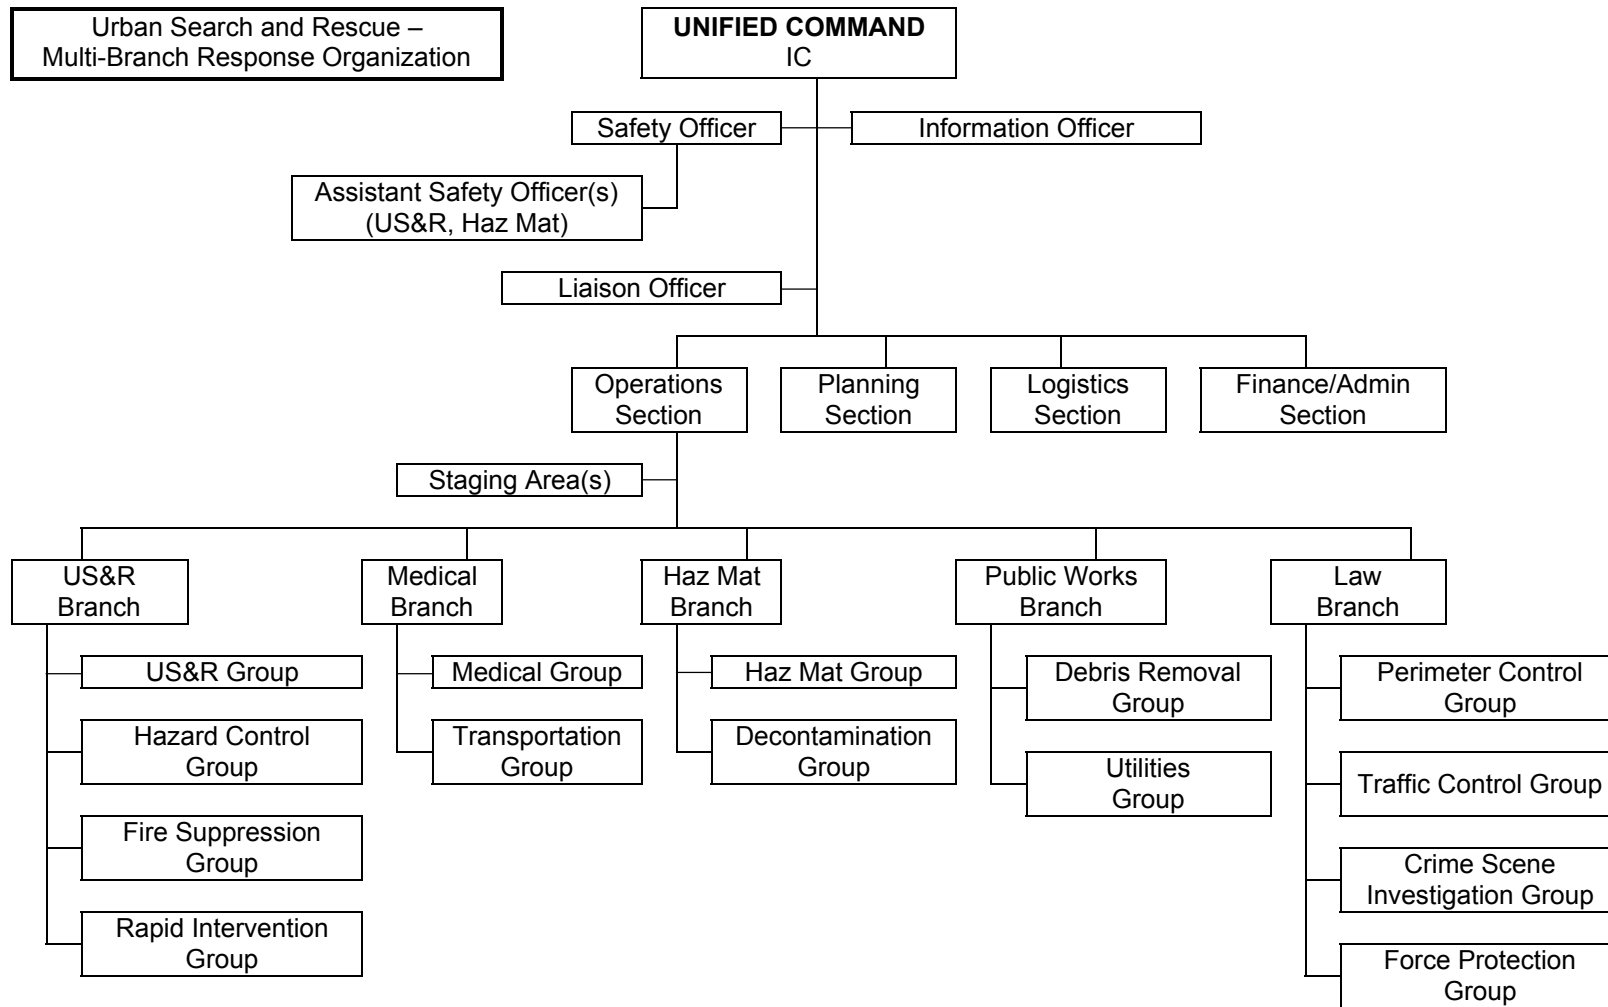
Urban Search and Rescue – Multi-Branch Response Organization

UNIFIED COMMAND
IC

Safety Officer

Information Officer

Assistant Safety Officer(s) (US&R, Haz Mat)

Liaison Officer

Operations Section

Planning Section

Logistics Section

Finance/Admin Section

Staging Area(s)

US&R Branch

US&R Group

Hazard Control Group

Fire Suppression Group

Rapid Intervention Group

Medical Branch

Medical Group

Transportation Group

Haz Mat Branch

Haz Mat Group

Decontamination Group

Public Works Branch

Debris Removal Group

Utilities Group

Law Branch

Perimeter Control Group

Traffic Control Group

Crime Scene Investigation Group

Force Protection Group